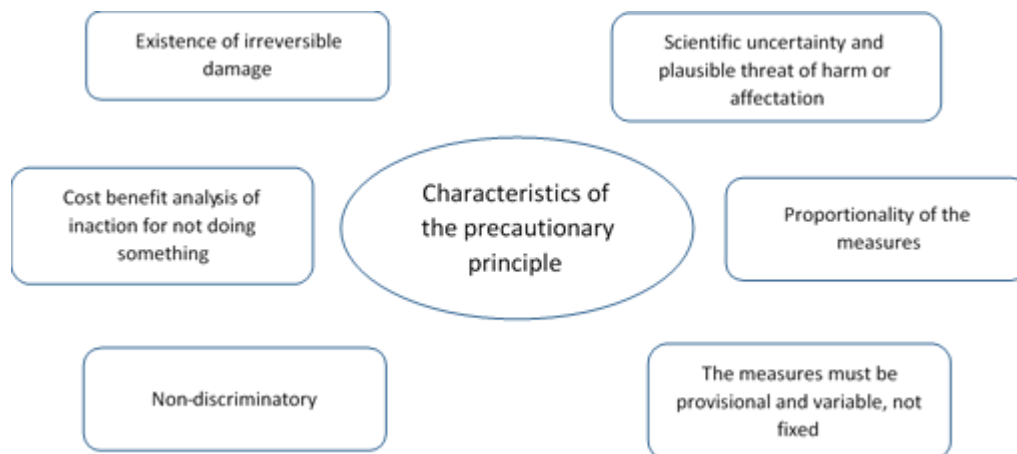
Existence of irreversible damage

Scientific uncertainty and plausible threat of harm or affectation

Cost benefit analysis of inaction for not doing something

Characteristics of the precautionary principle

Proportionality of the measures

Non-discriminatory

The measures must be provisional and variable, not fixed